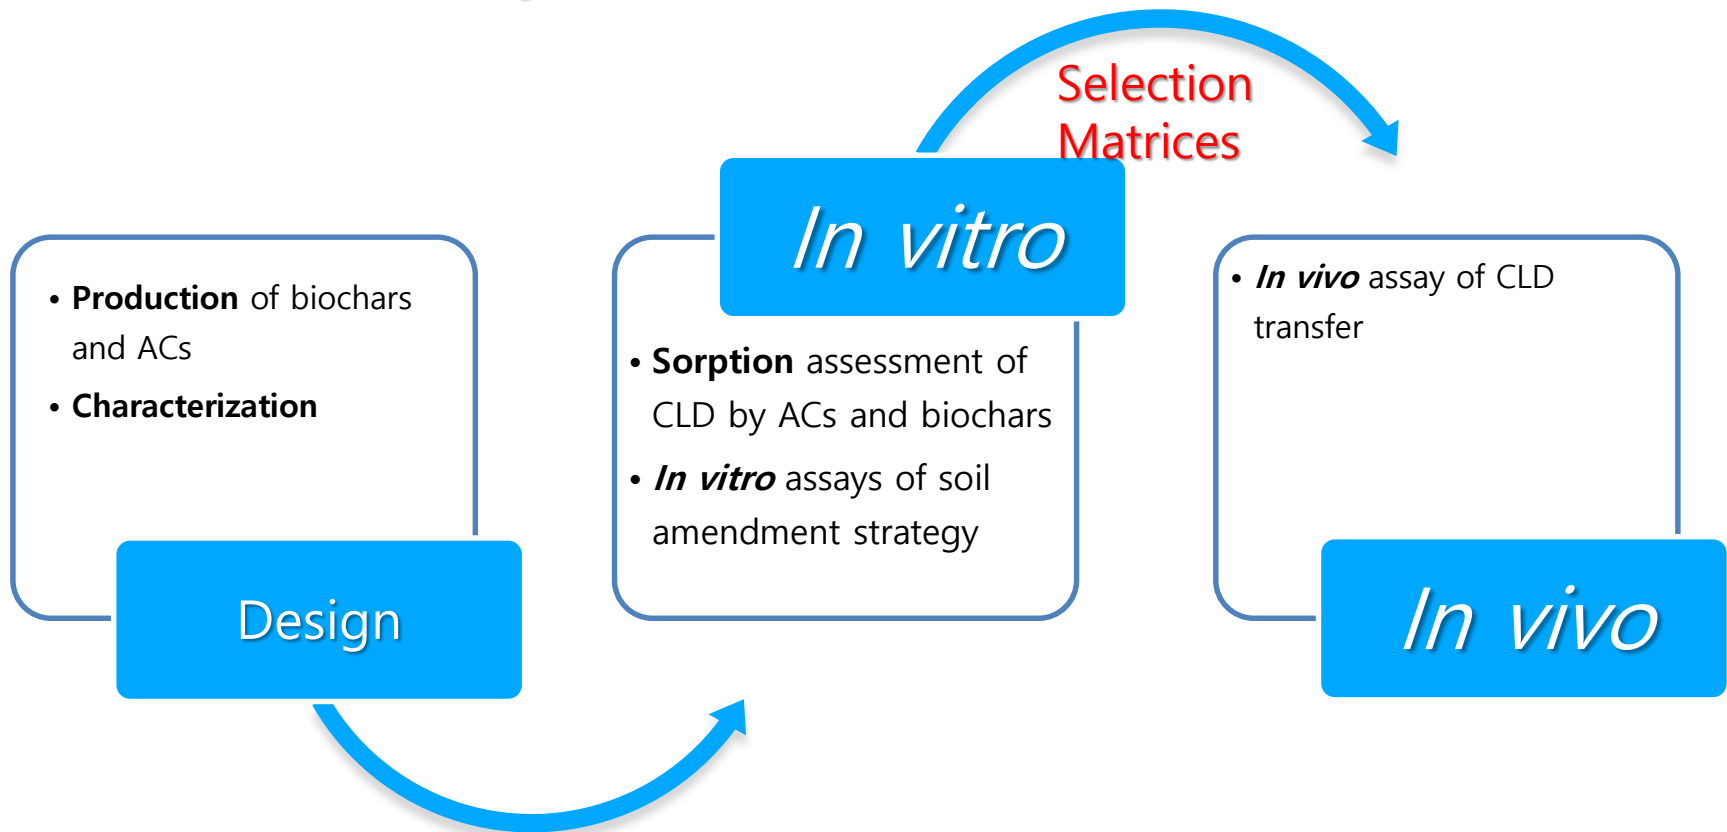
• Production of biochars and ACs
• Characterization

Design

In vitro

• Sorption assessment of CLD by ACs and biochars
• In vitro assays of soil amendment strategy

Selection Matrices

• In vivo assay of CLD transfer

In vivo